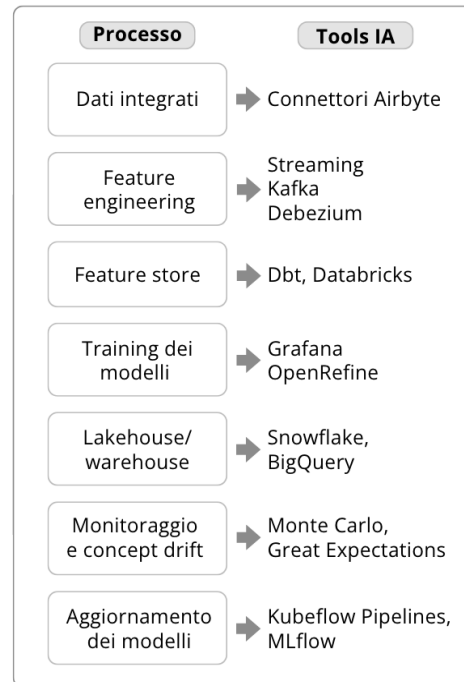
| Processo | Tools IA |
|---|---|
| Dati integrati | Connettori Airbyte |
| Feature engineering | Streaming Kafka Debezium |
| Feature store | Dbt, Databricks |
| Training dei modelli | Grafana OpenRefine |
| Lakehouse/ warehouse | Snowflake, BigQuery |
| Monitoraggio e concept drift | Monte Carlo, Great Expectations |
| Aggiornamento dei modelli | Kubeflow Pipelines, MLflow |